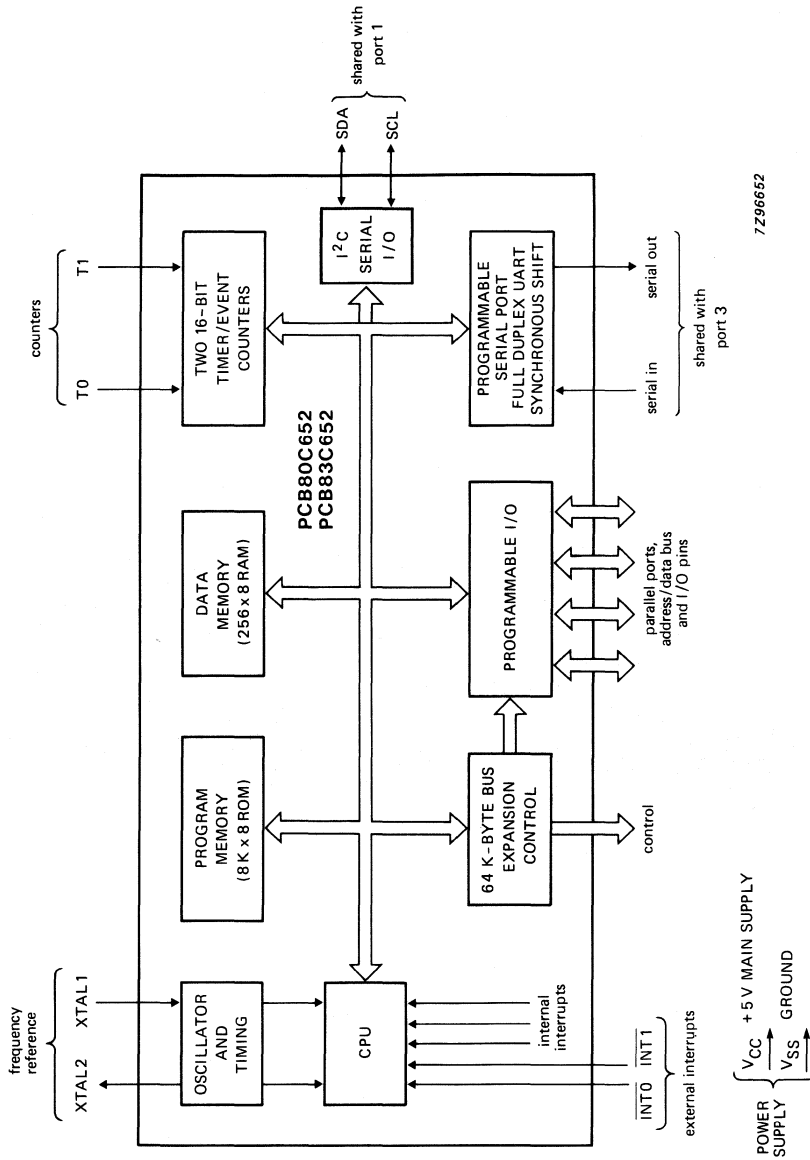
frequency reference

XTAL2 XTAL1

OSCILLATOR AND TIMING

CPU

internal interrupts

$\overline{INT0}$ $\overline{INT1}$

external interrupts

POWER SUPPLY

$V_{CC}$ +5 V MAIN SUPPLY

$V_{SS}$ GROUND

PROGRAM MEMORY (8 K x 8 ROM)

64 K-BYTE BUS EXPANSION CONTROL

control

DATA MEMORY (256 x 8 RAM)

PROGRAMMABLE I/O

parallel ports, address/data bus and I/O pins

PCB80C652
PCB83C652

counters

T0 T1

TWO 16-BIT TIMER/EVENT COUNTERS

PROGRAMMABLE SERIAL PORT FULL DUPLEX UART SYNCHRONOUS SHIFT

serial in serial out

shared with port 3

$I^2C$ SERIAL I/O

SDA SCL

shared with port 1

7Z96652